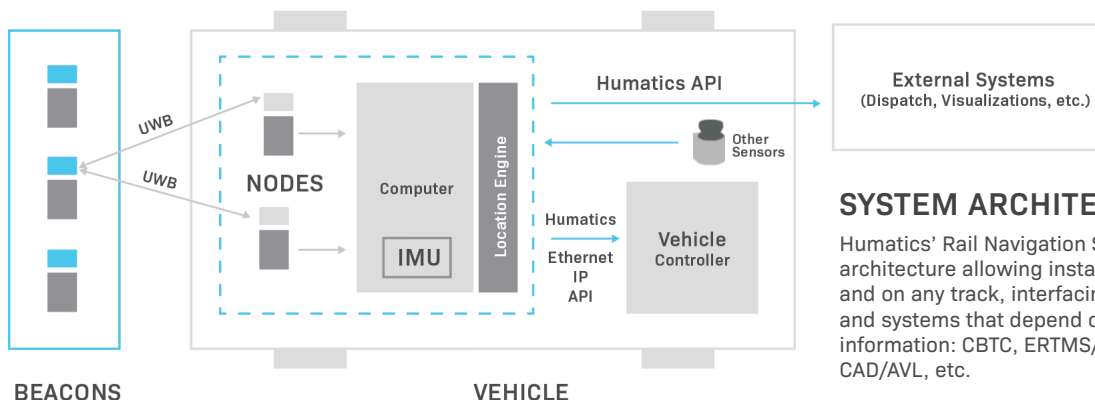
UWB

UWB

NODES

Computer

IMU

Location Engine

Humatics API

Other Sensors

Humatics Ethernet IP API

Vehicle Controller

External Systems
(Dispatch, Visualizations, etc.)

SYSTEM ARCHITE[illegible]

Humatics' Rail Navigation S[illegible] architecture allowing insta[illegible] and on any track, interfacin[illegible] and systems that depend o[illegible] information: CBTC, ERTMS/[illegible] CAD/AVL, etc.

BEACONS

VEHICLE